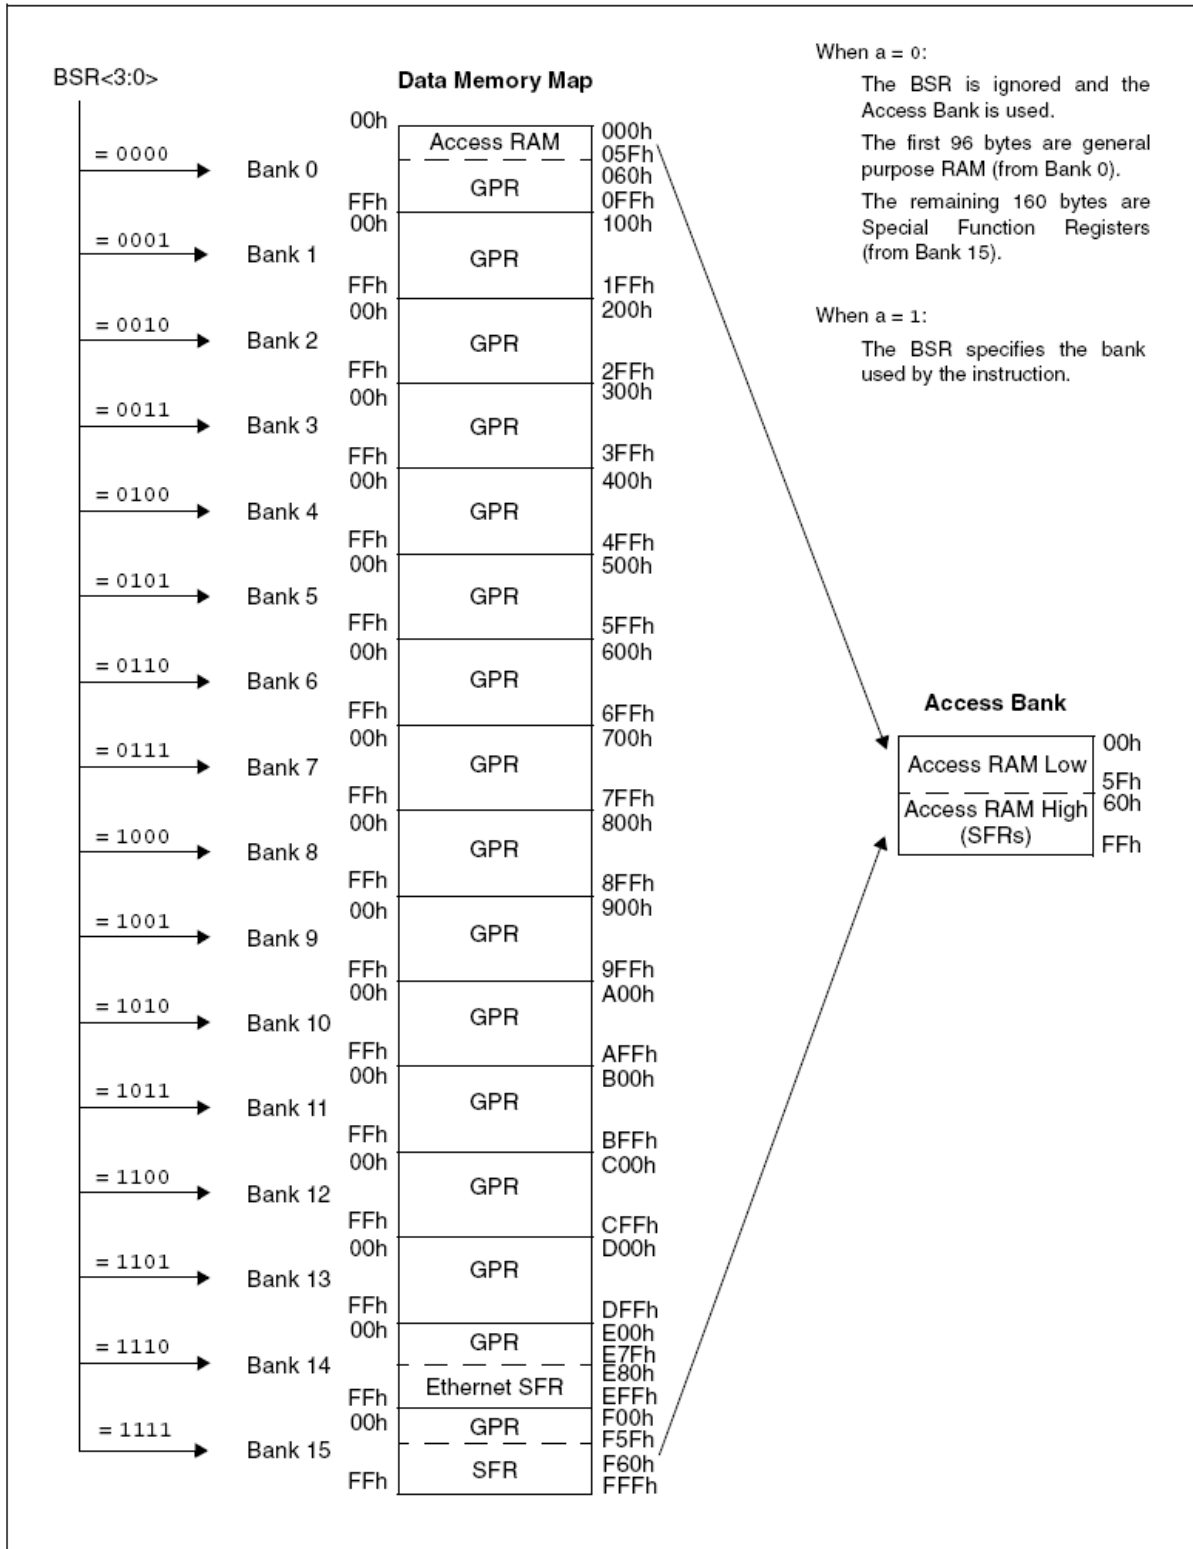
BSR<3:0>

Data Memory Map

= 0000 Bank 0 00h Access RAM 000h 05Fh 060h GPR FFh 0FFh
= 0001 Bank 1 00h GPR 100h FFh 1FFh
= 0010 Bank 2 00h GPR 200h FFh 2FFh
= 0011 Bank 3 00h GPR 300h FFh 3FFh
= 0100 Bank 4 00h GPR 400h FFh 4FFh
= 0101 Bank 5 00h GPR 500h FFh 5FFh
= 0110 Bank 6 00h GPR 600h FFh 6FFh
= 0111 Bank 7 00h GPR 700h FFh 7FFh
= 1000 Bank 8 00h GPR 800h FFh 8FFh
= 1001 Bank 9 00h GPR 900h FFh 9FFh
= 1010 Bank 10 00h GPR A00h FFh AFFh
= 1011 Bank 11 00h GPR B00h FFh BFFh
= 1100 Bank 12 00h GPR C00h FFh CFFh
= 1101 Bank 13 00h GPR D00h FFh DFFh
= 1110 Bank 14 00h GPR E00h E7Fh E80h Ethernet SFR FFh EFFh
= 1111 Bank 15 00h GPR F00h F5Fh F60h SFR FFh FFFh

When a = 0:
The BSR is ignored and the Access Bank is used.
The first 96 bytes are general purpose RAM (from Bank 0).
The remaining 160 bytes are Special Function Registers (from Bank 15).

When a = 1:
The BSR specifies the bank used by the instruction.

Access Bank
Access RAM Low 00h 5Fh
Access RAM High (SFRs) 60h FFh